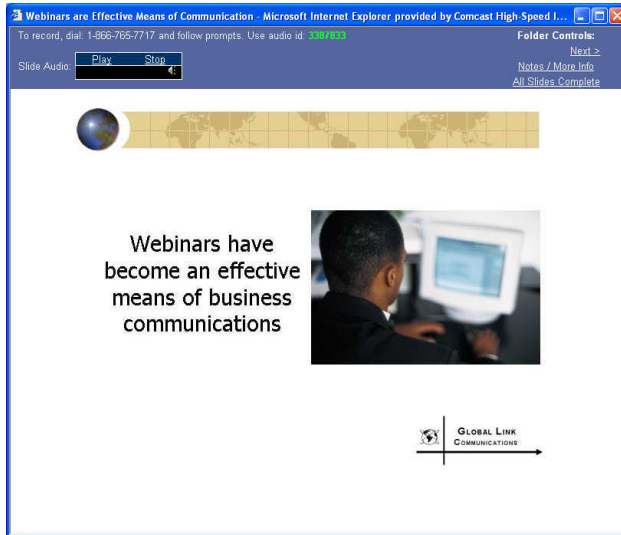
Webinars are Effective Means of Communication - Microsoft Internet Explorer provided by Comcast High-Speed I...

To record, dial: 1-866-765-7717 and follow prompts. Use audio id: 3387833

Folder Controls:

Slide Audio: Play Stop

Next >

Notes / More Info

All Slides Complete

Webinars have become an effective means of business communications

Global Link Communications